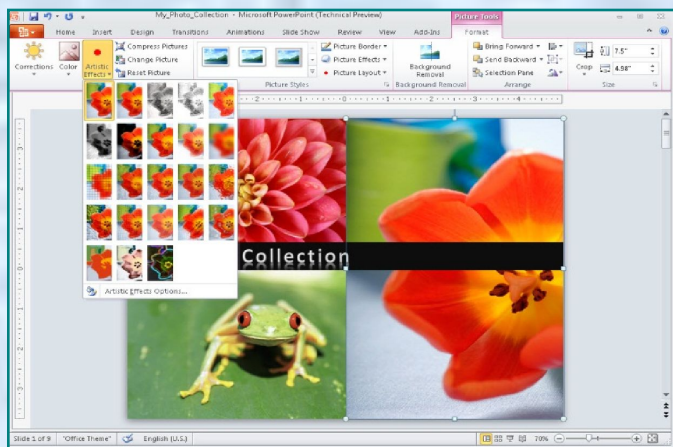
My_Photo_Collection - Microsoft PowerPoint (Technical Preview)

Picture Tools

Home Insert Design Transitions Animations Slide Show Review View Add-Ins Format

Corrections Color Artistic Effects

Compress Pictures
Change Picture
Reset Picture

Picture Border
Picture Effects
Picture Layout

Picture Styles

Background Removal

Background Removal

Bring Forward
Send Backward
Selection Pane

Arrange

Crop

7.5"
4.58"

Size

Artistic Effects Options...

Collection

Slide 1 of 9 "Office Theme" English (U.S.) 70%